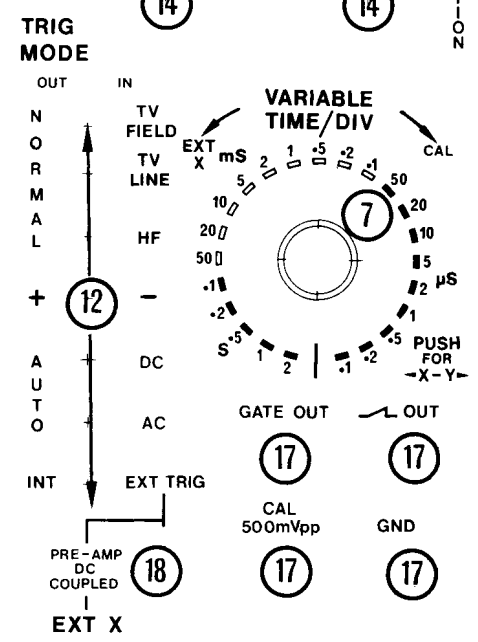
14

14

I
O
N

TRIG MODE

OUT

IN

N
O
R
M
A
L

TV FIELD

TV LINE

HF

+

12

−

A
U
T
O

DC

AC

INT

EXT TRIG

PRE-AMP DC COUPLED

18

EXT X

VARIABLE TIME/DIV

EXT X

mS

CAL

2 1 ·5 ·2 ·1

5

10

20

50

50

20

10

5

2

1

·5

·2

·1

·1

·2

S ·5

1

2

µS

7

PUSH FOR →X−Y←

GATE OUT

17

OUT

17

CAL 500mVpp

17

GND

17